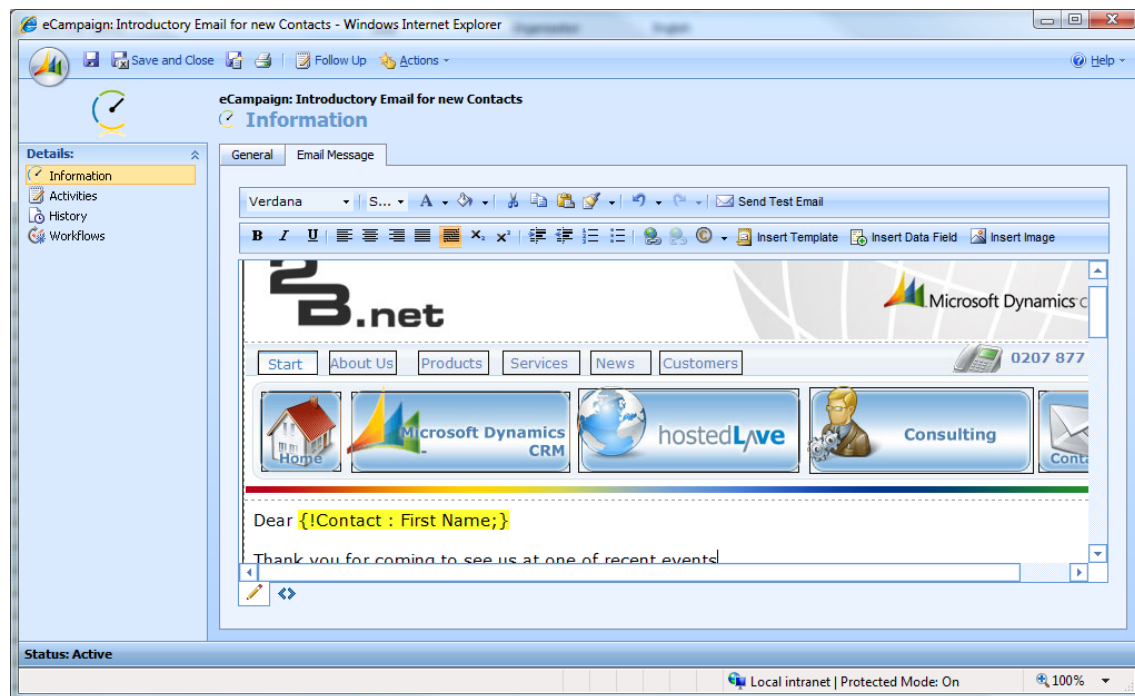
eCampaign: Introductory Email for new Contacts - Windows Internet Explorer

Save and Close   Follow Up   Actions ▾   Help ▾

eCampaign: Introductory Email for new Contacts
Information

Details:
Information
Activities
History
Workflows

General   Email Message

Verdana   S...   Send Test Email

B I U   $x_2$ $x^2$   Insert Template   Insert Data Field   Insert Image

2B.net   Microsoft Dynamics

Start   About Us   Products   Services   News   Customers   0207 877

Home   Microsoft Dynamics CRM   hostedLive   Consulting   Conta

Dear {!Contact : First Name;}

Thank you for coming to see us at one of recent events

Status: Active

Local intranet | Protected Mode: On   100%